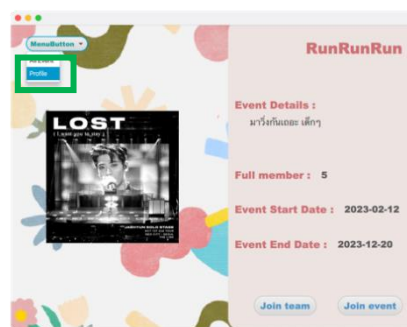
MenuButton

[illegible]

Profile

LOST

I Lost you to stay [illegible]

JINYOUNG SOLO STAGE

RunRunRun

Event Details :

มาวิ่งกันเถอะ เด็กๆ

Full member : 5

Event Start Date : 2023-02-12

Event End Date : 2023-12-20

Join team

Join event